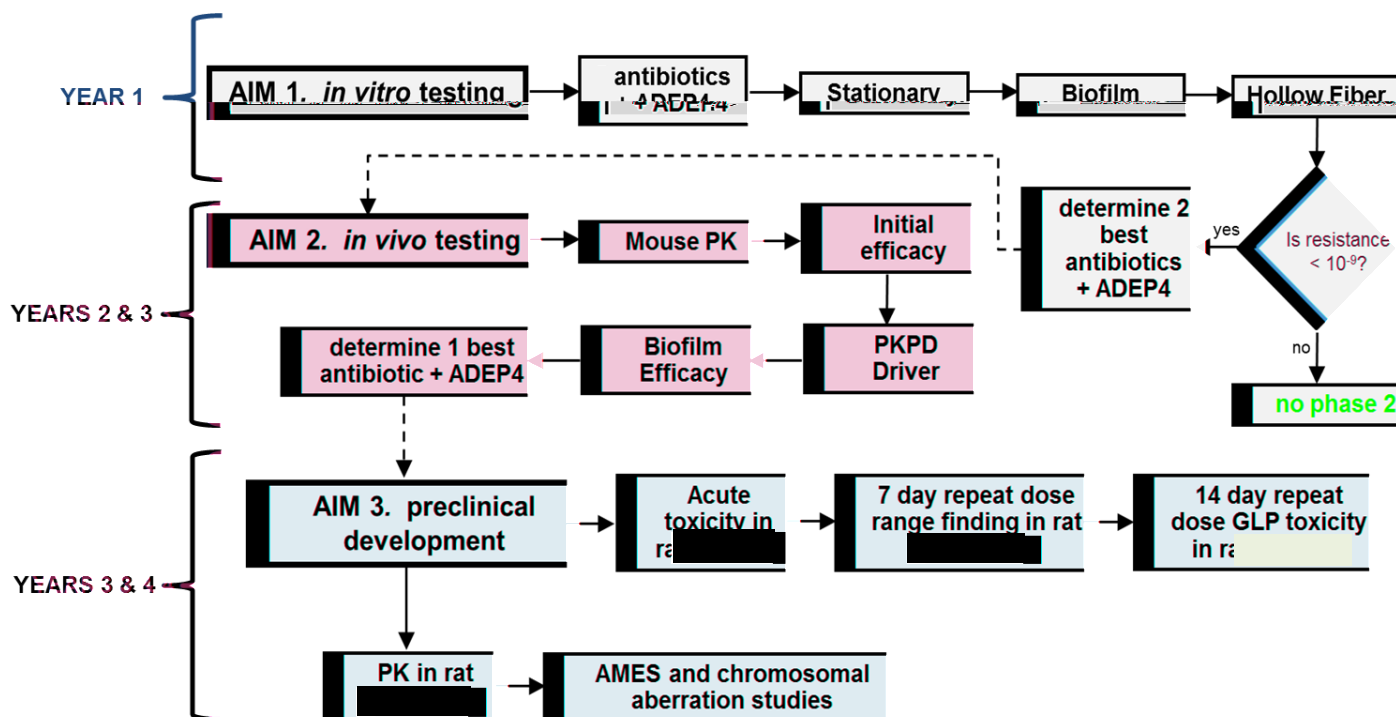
YEAR 1

AIM 1. *in vitro* testing

antibiotics + ADEP4

Stationary

Biofilm

Hollow Fiber

Is resistance $< 10^{-9}$?

yes

determine 2 best antibiotics + ADEP4

no

no phase 2

YEARS 2 & 3

AIM 2. *in vivo* testing

Mouse PK

Initial efficacy

PKPD Driver

Biofilm Efficacy

determine 1 best antibiotic + ADEP4

YEARS 3 & 4

AIM 3. preclinical development

Acute toxicity in ra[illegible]

7 day repeat dose range finding in rat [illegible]

14 day repeat dose GLP toxicity in ra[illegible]

PK in rat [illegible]

AMES and chromosomal aberration studies